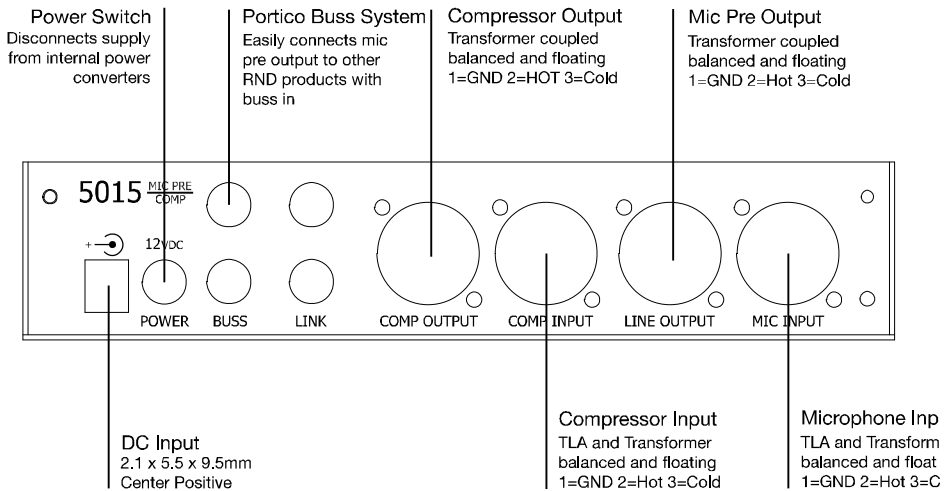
Power Switch
Disconnects supply from internal power converters

Portico Buss System
Easily connects mic pre output to other RND products with buss in

Compressor Output
Transformer coupled balanced and floating
1=GND 2=HOT 3=Cold

Mic Pre Output
Transformer coupled balanced and floating
1=GND 2=Hot 3=Cold

5015 $\frac{\text{MIC PRE}}{\text{COMP}}$

12VDC

POWER BUSS LINK COMP OUTPUT COMP INPUT LINE OUTPUT MIC INPUT

DC Input
2.1 x 5.5 x 9.5mm
Center Positive

Compressor Input
TLA and Transformer balanced and floating
1=GND 2=Hot 3=Cold

Microphone Inp
TLA and Transform
balanced and float
1=GND 2=Hot 3=C